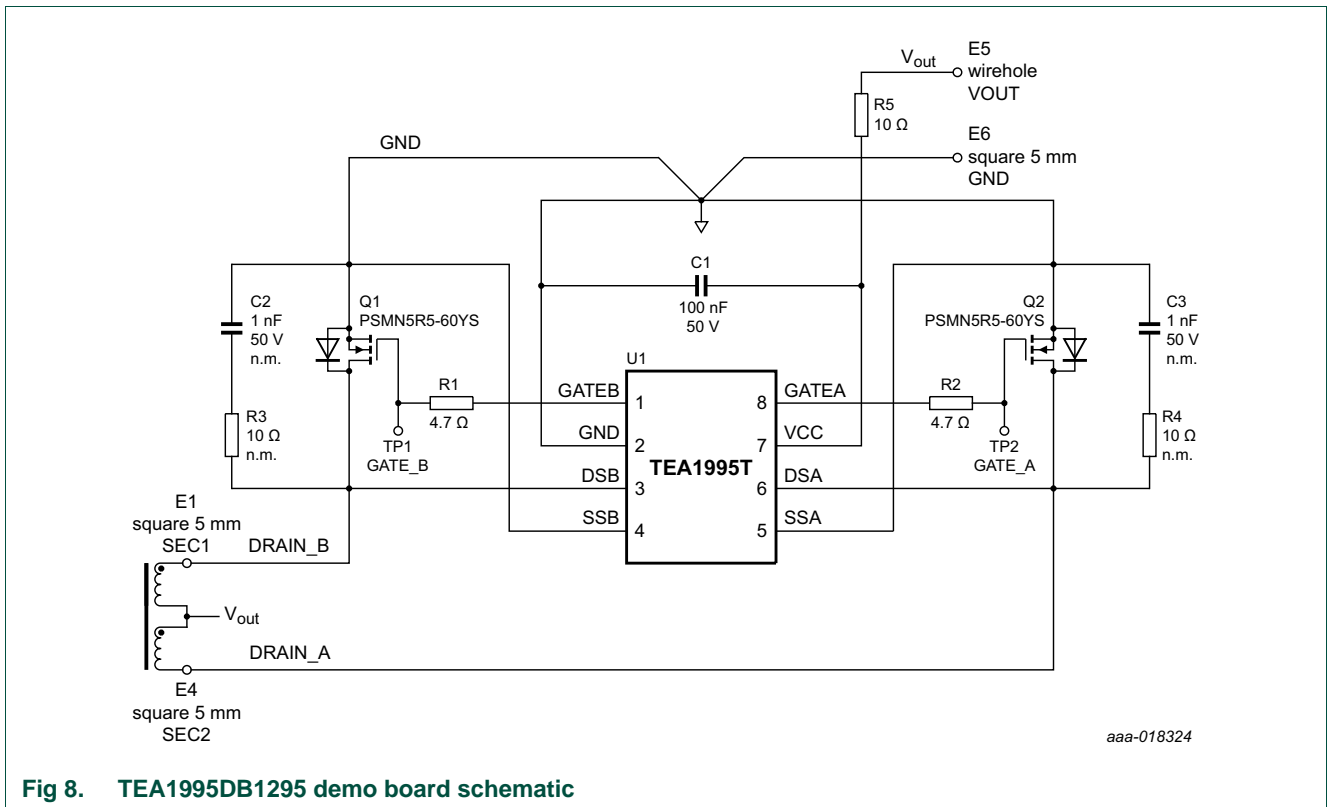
$V_{out}$
E5
wirehole
VOUT

R5
10 Ω

E6
square 5 mm
GND

GND

C1
100 nF
50 V

C2
1 nF
50 V
n.m.

Q1
PSMN5R5-60YS

Q2
PSMN5R5-60YS

C3
1 nF
50 V
n.m.

U1

R1
4.7 Ω

GATEB 1
GND 2
DSB 3
SSB 4

8 GATEA
7 VCC
6 DSA
5 SSA

TEA1995T

R2
4.7 Ω

R3
10 Ω
n.m.

TP1
GATE_B

TP2
GATE_A

R4
10 Ω
n.m.

E1
square 5 mm
SEC1

DRAIN_B

$V_{out}$

DRAIN_A

E4
square 5 mm
SEC2

aaa-018324

Fig 8. TEA1995DB1295 demo board schematic